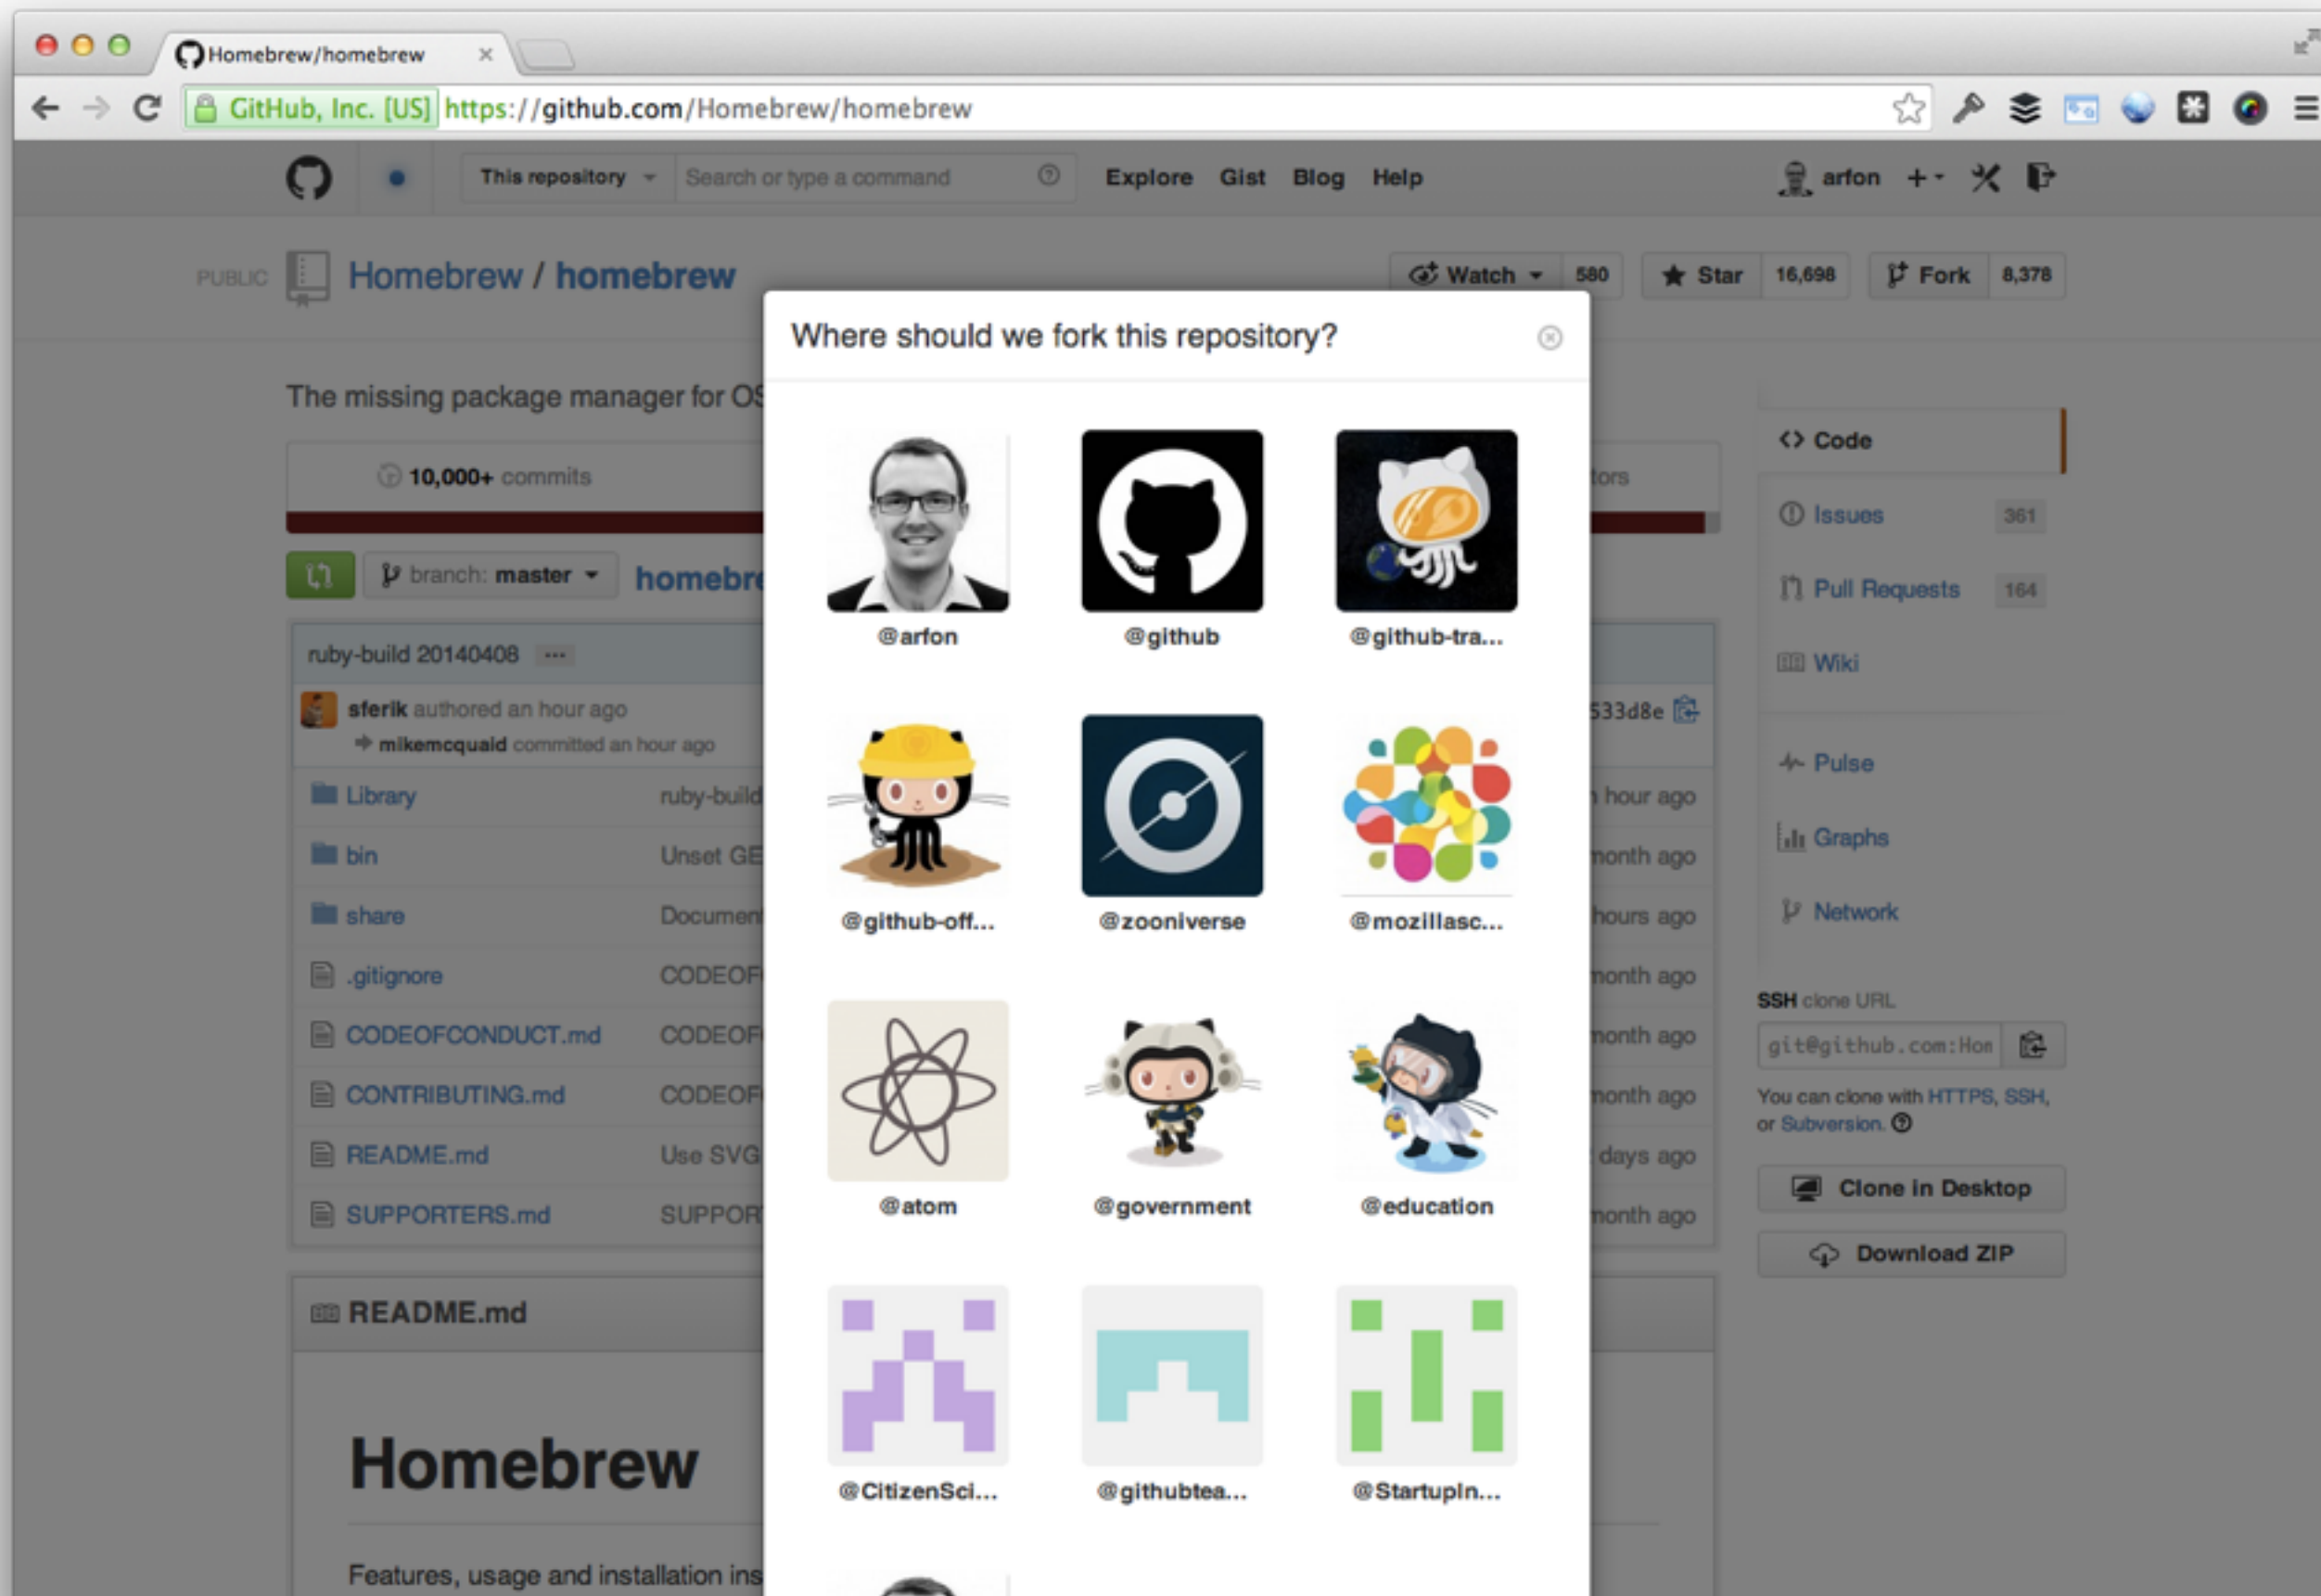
Homebrew/homebrew ×

GitHub, Inc. [US] https://github.com/Homebrew/homebrew

This repository Search or type a command Explore Gist Blog Help arfon +

PUBLIC Homebrew / homebrew

Watch 580 Star 16,698 Fork 8,378

The missing package manager for OS

10,000+ commits

branch: master homebr

ruby-build 20140408 ···

sferik authored an hour ago

mikemcquaid committed an hour ago

| Library | ruby-build | hour ago |
|---|---|---|
| bin | Unset GE | month ago |
| share | Documen | hours ago |
| .gitignore | CODEOF | month ago |
| CODEOFCONDUCT.md | CODEOF | month ago |
| CONTRIBUTING.md | CODEOF | month ago |
| README.md | Use SVG | days ago |
| SUPPORTERS.md | SUPPOR | month ago |

README.md

Homebrew

Features, usage and installation ins

Where should we fork this repository?

@arfon @github @github-tra...

@github-off... @zooniverse @mozillasc...

@atom @government @education

@CitizenSci... @githubtea... @StartupIn...

tors

533d8e

Code

Issues 361

Pull Requests 164

Wiki

Pulse

Graphs

Network

SSH clone URL

git@github.com:Hom

You can clone with HTTPS, SSH, or Subversion.

Clone in Desktop

Download ZIP